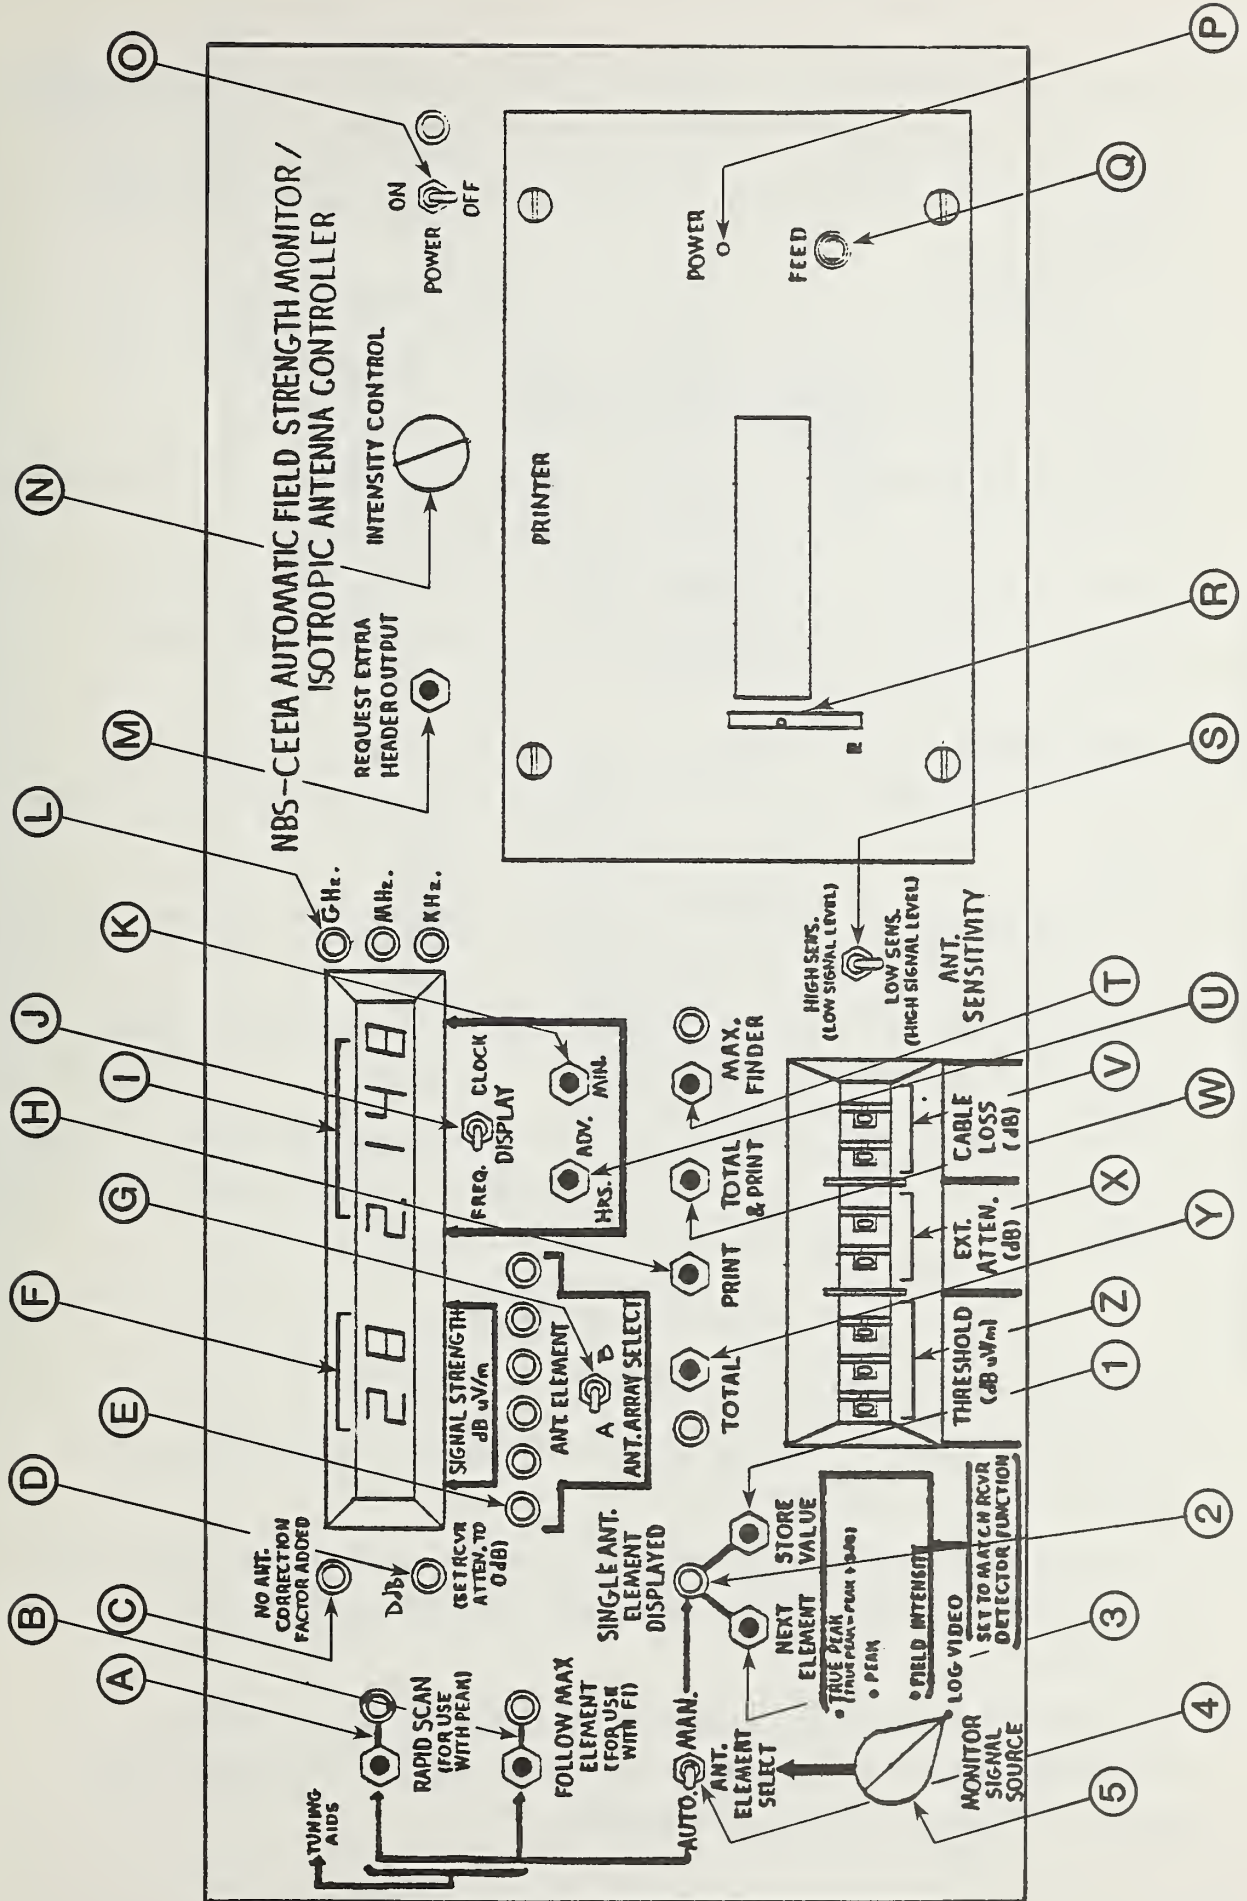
A B C D E F G H I J K L M N O P Q R S T U V W X Y Z 1 2 3 4 5

NBS-CEE1A AUTOMATIC FIELD STRENGTH MONITOR / ISOTROPIC ANTENNA CONTROLLER

TUNING AIDS

RAPID SCAN (FOR USE WITH PEAK)

FOLLOW MAX ELEMENT (FOR USE WITH FI)

NO ANT. CORRECTION FACTOR ADDED

DJby (SET RCVR ATTEN. TO 0 dB)

20 2148

SIGNAL STRENGTH dB uV/m

GHz. MHz. KHz.

FREQ. CLOCK DISPLAY

ADV. HRS. MIN.

ANT. ELEMENT A B ANT. ARRAY SELECT

TOTAL PRINT TOTAL & PRINT MAX. FINDER

REQUEST EXTRA HEADER OUTPUT

INTENSITY CONTROL

ON POWER OFF

PRINTER

POWER

FEED

HIGH SENS. (LOW SIGNAL LEVEL) LOW SENS. (HIGH SIGNAL LEVEL) ANT. SENSITIVITY

THRESHOLD (dB uV/m)

EXT. ATTEN. (dB)

CABLE LOSS (dB)

SINGLE ANT. ELEMENT DISPLAYED

NEXT ELEMENT

STORE VALUE

AUTO. MAN. ANT. ELEMENT SELECT

TRUE PEAK (TRUE PEAK = PEAK + 0 dB) PEAK FIELD INTENSITY LOG VIDEO

SET TO MATCH RCVR DETECTOR FUNCTION

MONITOR SIGNAL SOURCE